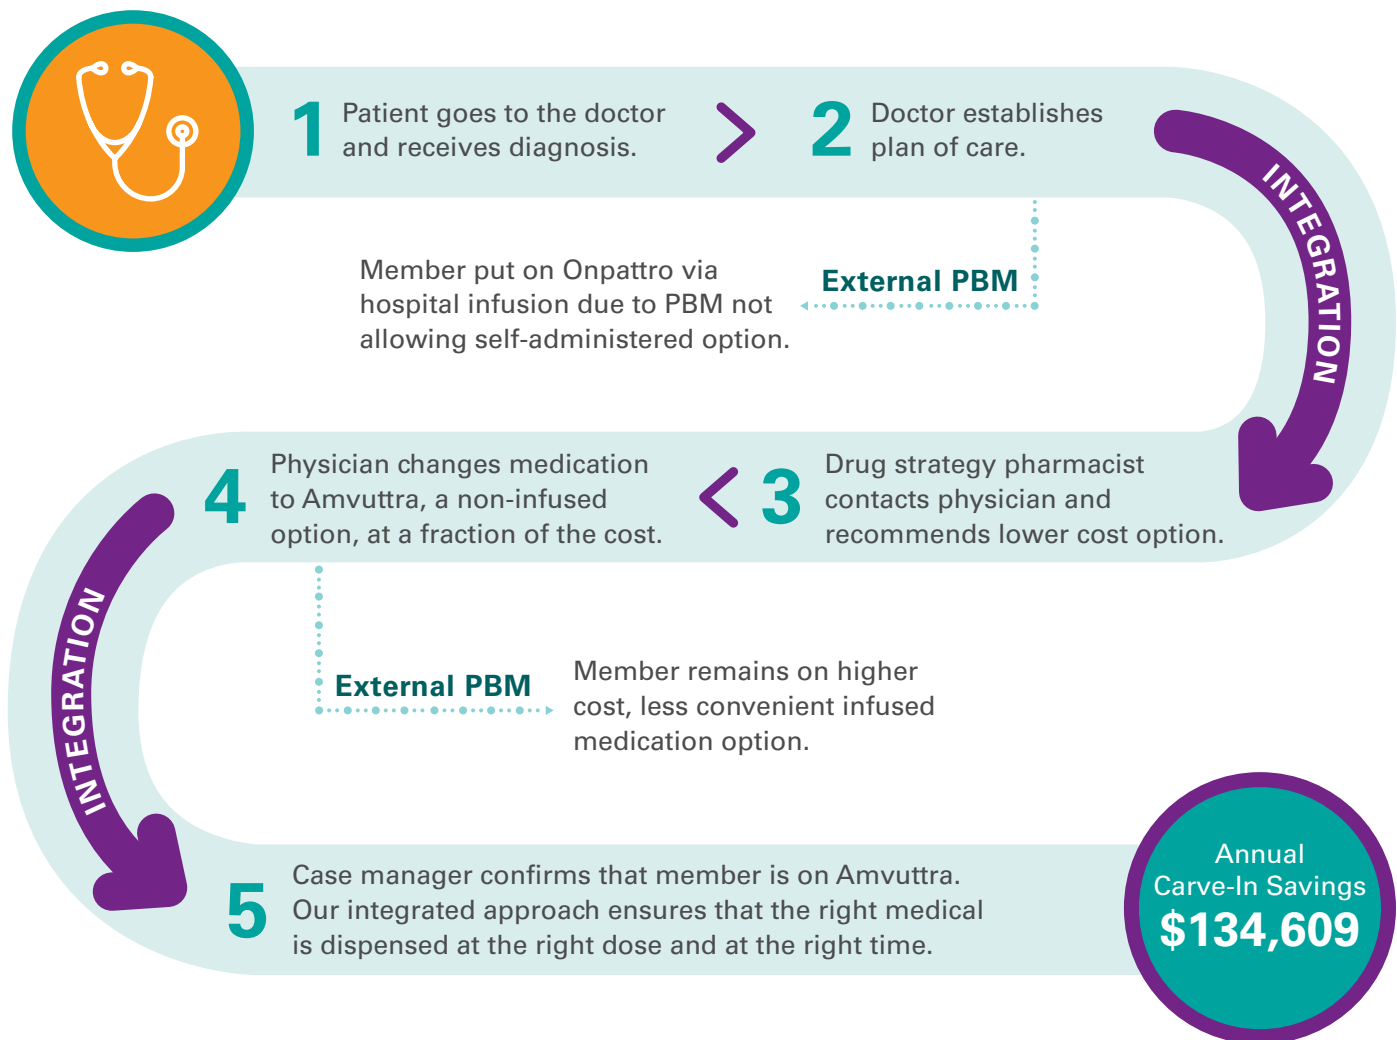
1 Patient goes to the doctor and receives diagnosis.

2 Doctor establishes plan of care.

INTEGRATION

External PBM

Member put on Onpattro via hospital infusion due to PBM not allowing self-administered option.

3 Drug strategy pharmacist contacts physician and recommends lower cost option.

4 Physician changes medication to Amvuttra, a non-infused option, at a fraction of the cost.

INTEGRATION

External PBM

Member remains on higher cost, less convenient infused medication option.

5 Case manager confirms that member is on Amvuttra. Our integrated approach ensures that the right medical is dispensed at the right dose and at the right time.

Annual Carve-In Savings $134,609